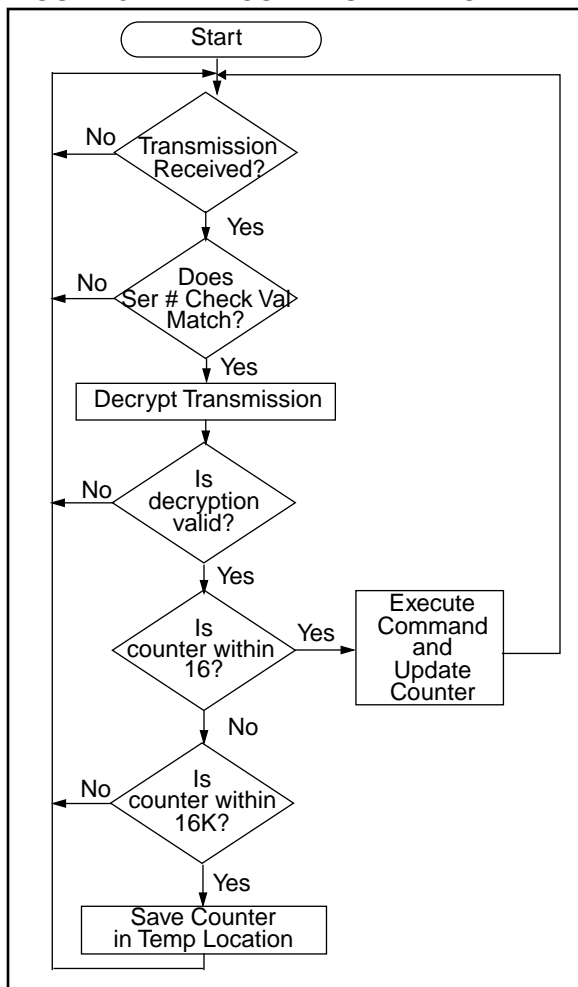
Start

Transmission Received?

No

Yes

Does Ser # Check Val Match?

No

Yes

Decrypt Transmission

Is decryption valid?

No

Yes

Is counter within 16?

Yes

Execute Command and Update Counter

No

Is counter within 16K?

No

Yes

Save Counter in Temp Location